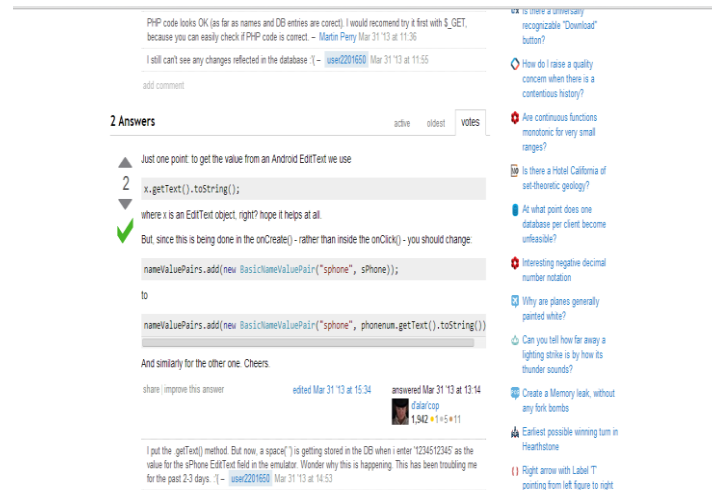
PHP code looks OK (as far as names and DB entries are corect). I would recomend try it first with $_GET, because you can easily check if PHP code is correct. – Martin Perry Mar 31 '13 at 11:36

I still can't see any changes reflected in the database :'( – user2201650 Mar 31 '13 at 11:55

add comment

2 Answers

active oldest votes

2

Just one point: to get the value from an Android EditText we use

x.getText().toString();

where x is an EditText object, right? hope it helps at all.

But, since this is being done in the onCreate() - rather than inside the onClick() - you should change:

nameValuePairs.add(new BasicNameValuePair("sphone", sPhone));

to

nameValuePairs.add(new BasicNameValuePair("sphone", phonenum.getText().toString())

And similarly for the other one. Cheers.

share | improve this answer

edited Mar 31 '13 at 15:34

answered Mar 31 '13 at 13:14

d'alar'cop
1,942 •1 •5 •11

I put the .getText() method. But now, a space(" ") is getting stored in the DB when i enter '1234512345' as the value for the sPhone EditText field in the emulator. Wonder why this is happening. This has been troubling me for the past 2-3 days. :'( – user2201650 Mar 31 '13 at 14:53

Is there a universally recognizable "Download" button?

How do I raise a quality concern when there is a contentious history?

Are continuous functions monotonic for very small ranges?

Is there a Hotel California of set-theoretic geology?

At what point does one database per client become unfeasible?

Interesting negative decimal number notation

Why are planes generally painted white?

Can you tell how far away a lighting strike is by how its thunder sounds?

Create a Memory leak, without any fork bombs

Earliest possible winning turn in Hearthstone

Right arrow with Label 'T' pointing from left figure to right